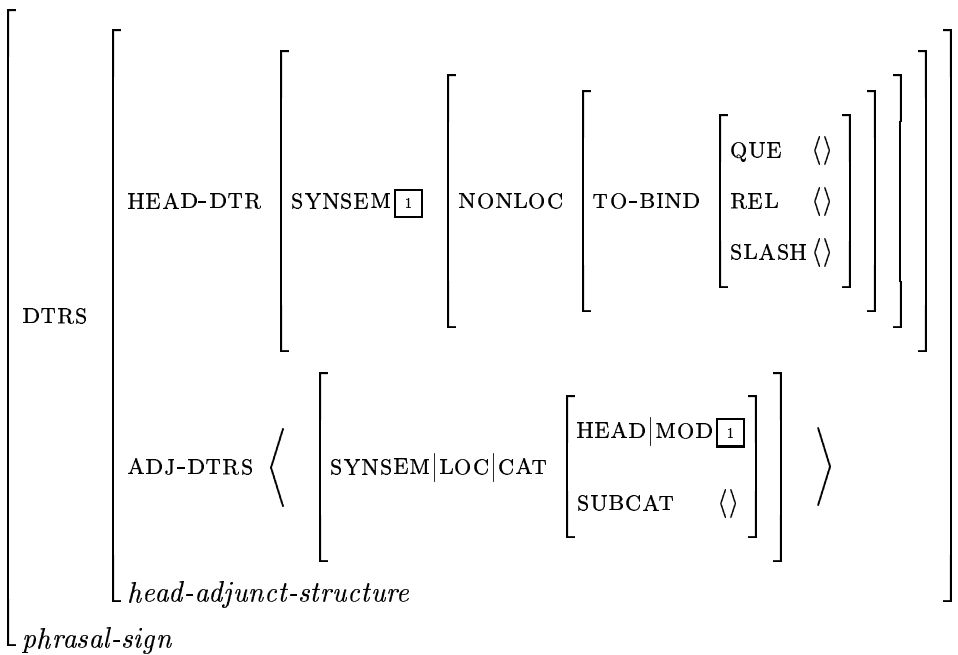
DTRS HEAD-DTR SYNSEM $\boxed{1}$ NONLOC TO-BIND QUE $\langle\rangle$ REL $\langle\rangle$ SLASH $\langle\rangle$

ADJ-DTRS $\langle$ SYNSEM|LOC|CAT HEAD|MOD $\boxed{1}$ SUBCAT $\langle\rangle$ $\rangle$

*head-adjunct-structure*

*phrasal-sign*